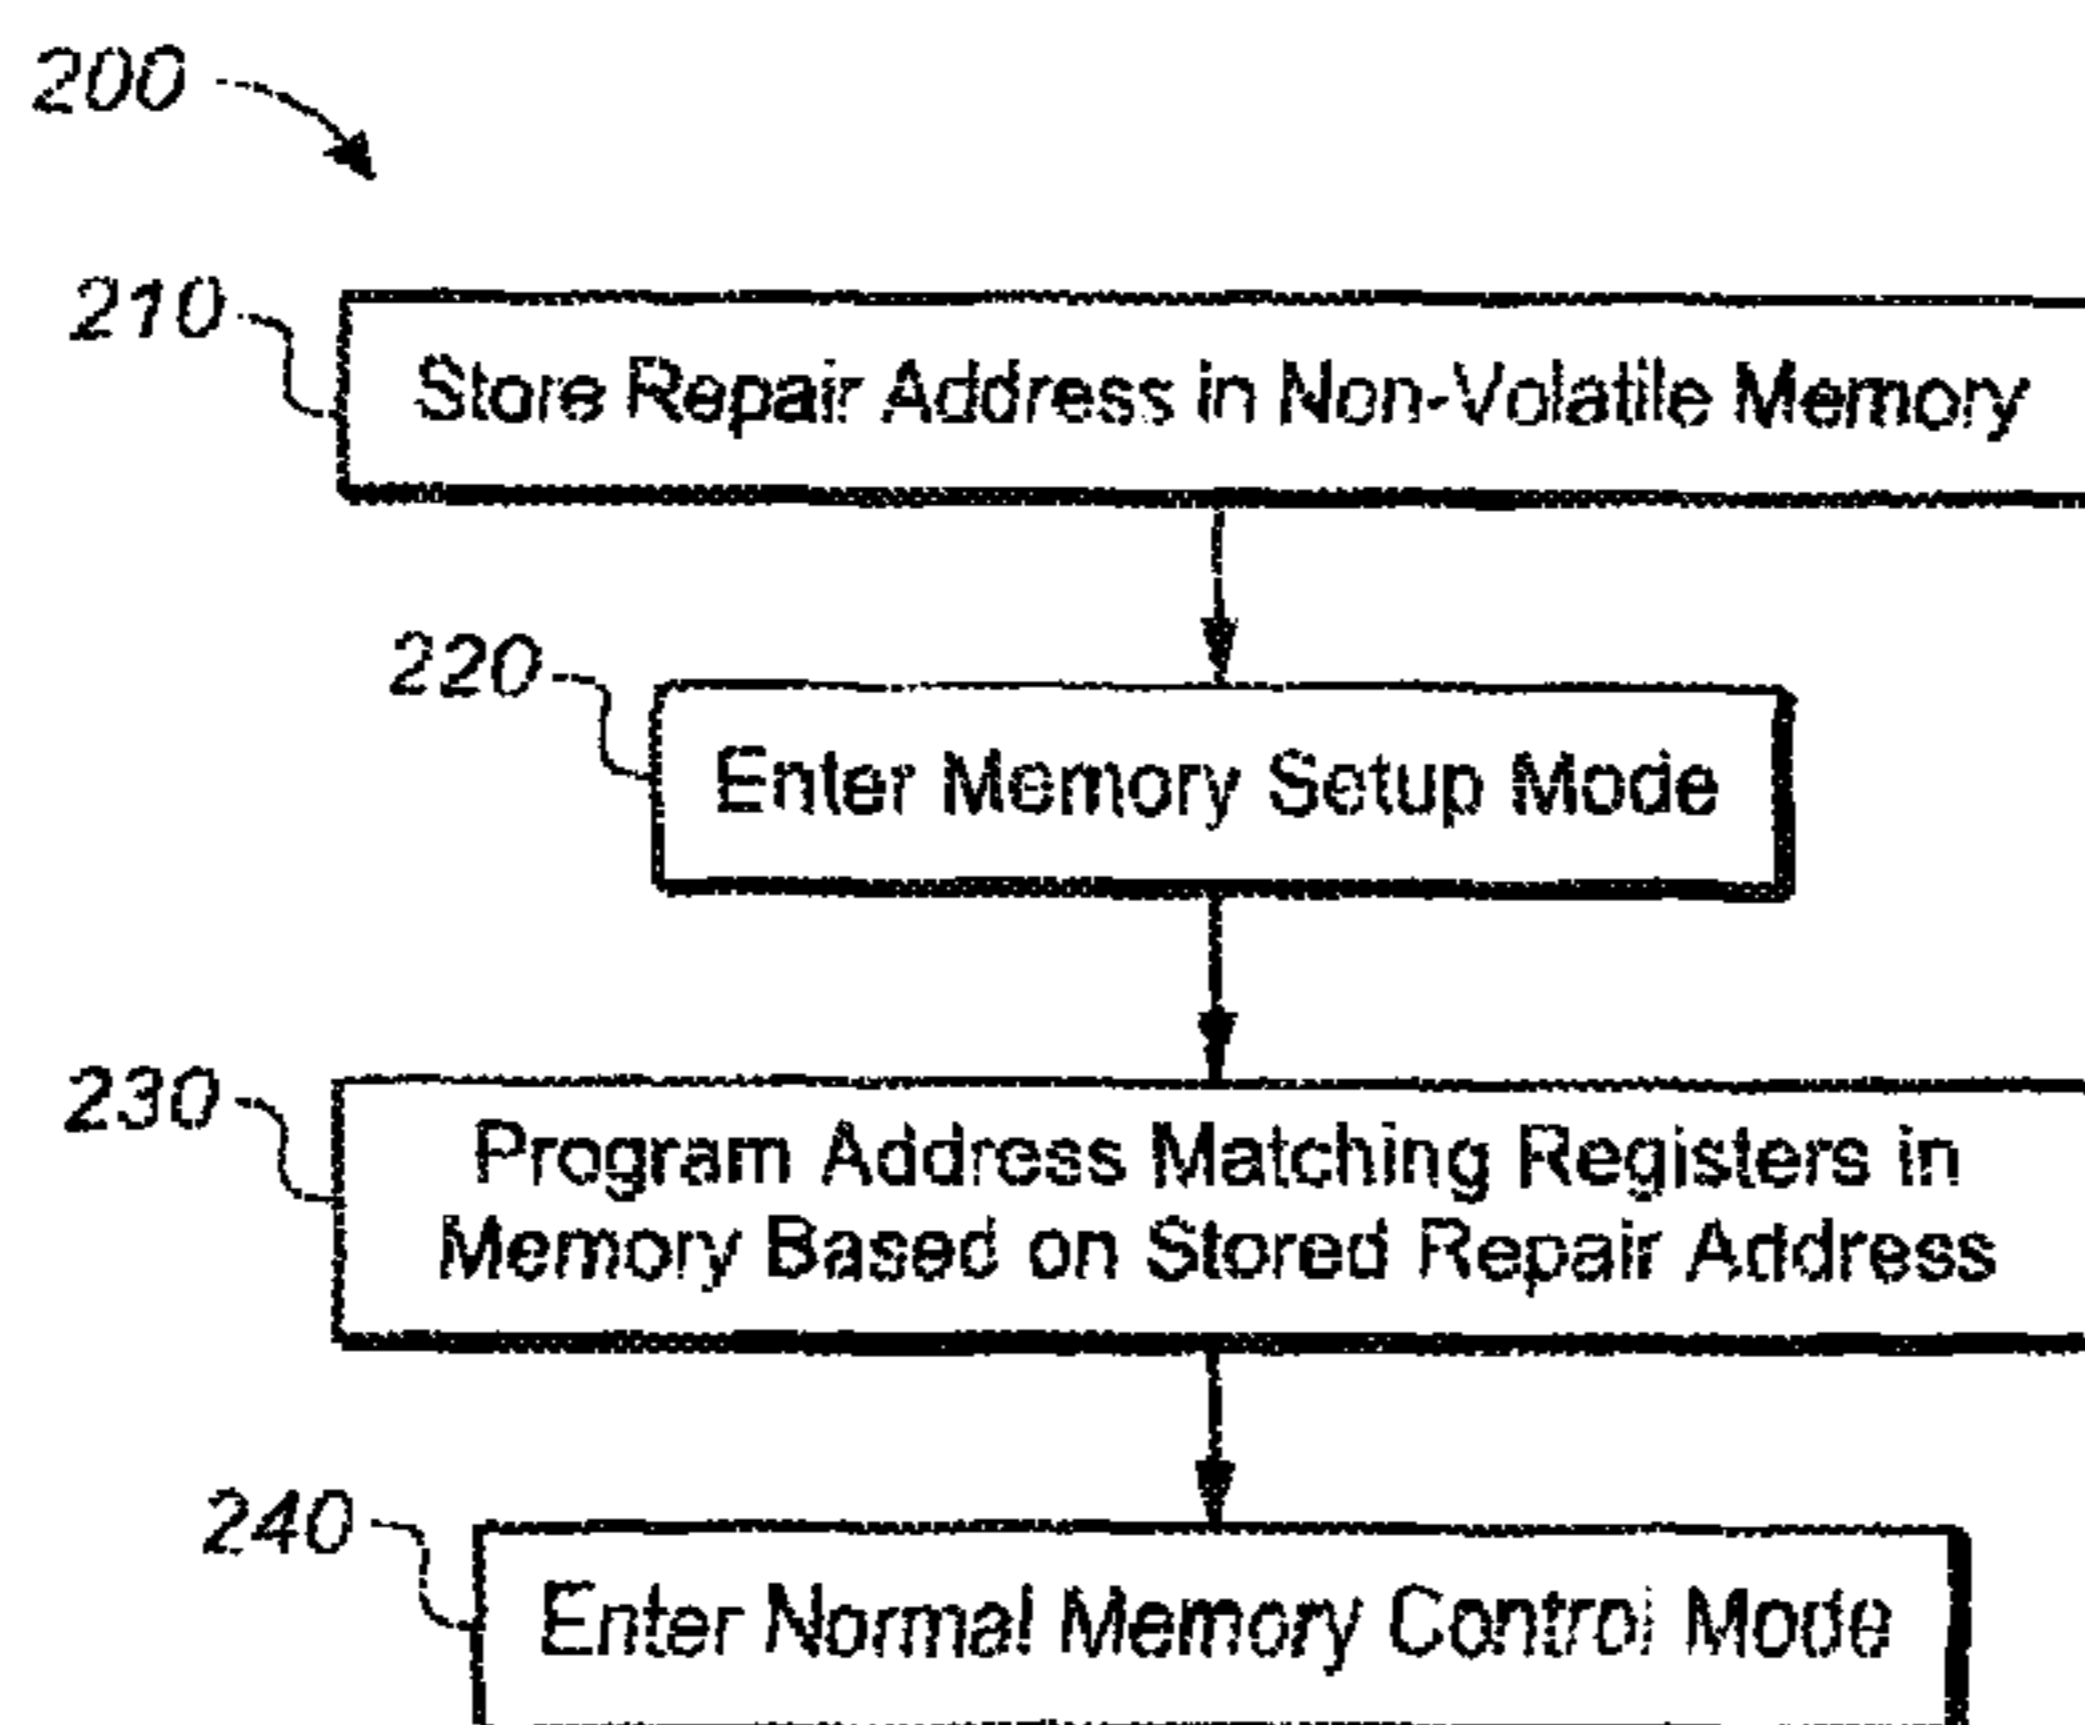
200

210

Store Repair Address in Non-Volatile Memory

220

Enter Memory Setup Mode

230

Program Address Matching Registers in Memory Based on Stored Repair Address

240

Enter Normal Memory Control Mode